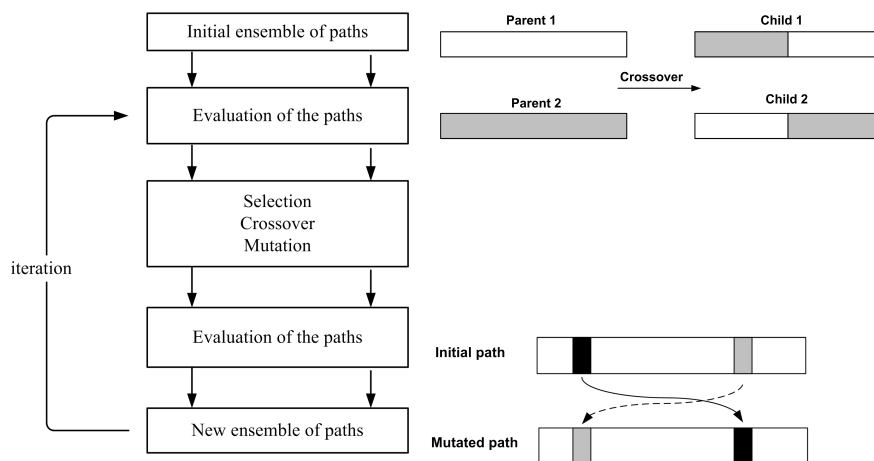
Initial ensemble of paths

Evaluation of the paths

Selection
Crossover
Mutation

iteration

Evaluation of the paths

New ensemble of paths

Parent 1

Child 1

Crossover

Parent 2

Child 2

Initial path

Mutated path